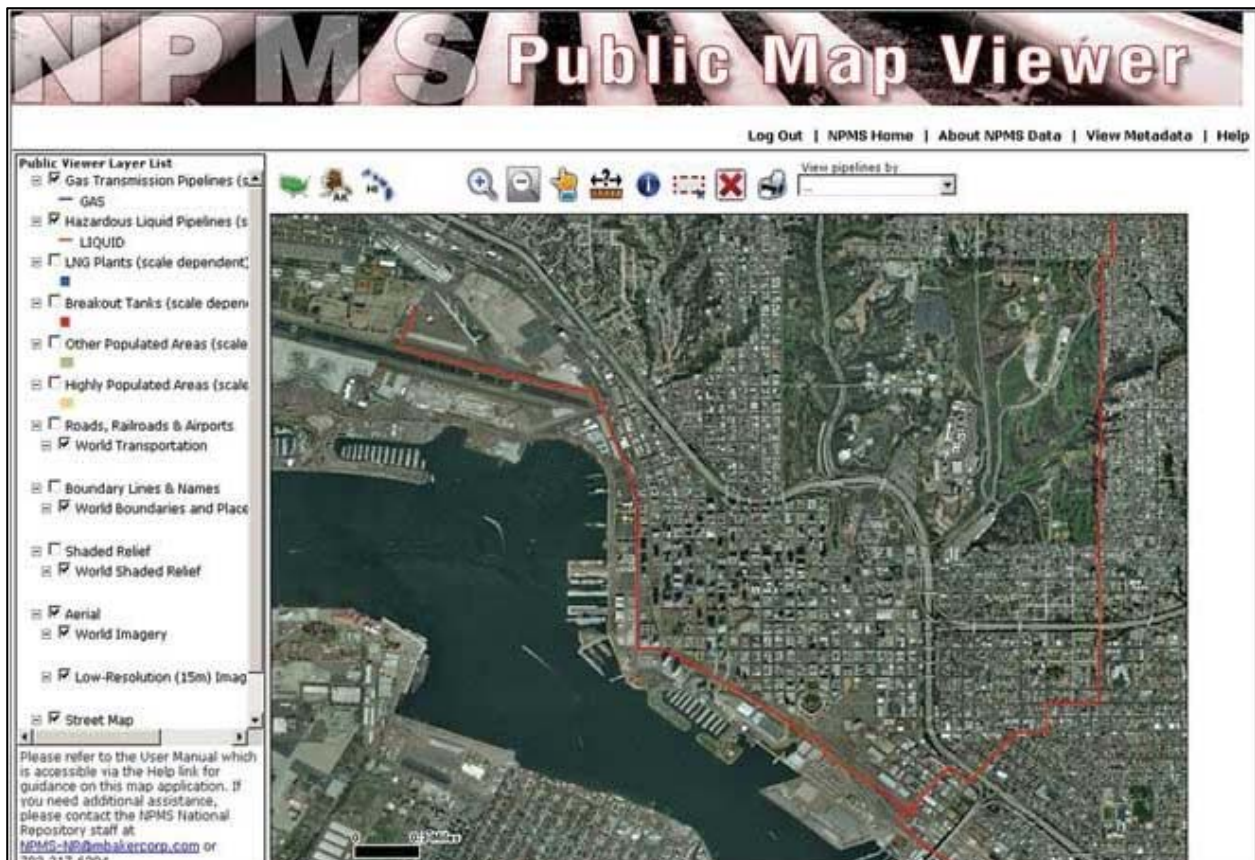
NPMS Public Map Viewer

Log Out | NPMS Home | About NPMS Data | View Metadata | Help

Public Viewer Layer List
☑ Gas Transmission Pipelines (s
— GAS
☑ Hazardous Liquid Pipelines (s
— LIQUID
☐ LNG Plants (scale dependent)
☐ Breakout Tanks (scale depen
☐ Other Populated Areas (scale
☐ Highly Populated Areas (scale
☐ Roads, Railroads & Airports
☑ World Transportation
☐ Boundary Lines & Names
☑ World Boundaries and Place
☐ Shaded Relief
☑ World Shaded Relief
☑ Aerial
☑ World Imagery
☑ Low-Resolution (15m) Imag
☑ Street Map

Please refer to the User Manual which is accessible via the Help link for guidance on this map application. If you need additional assistance, please contact the NPMS National Repository staff at NPMS-NR@mbakercorp.com or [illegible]

AK HI

View pipelines by
--

0 0.3 Miles